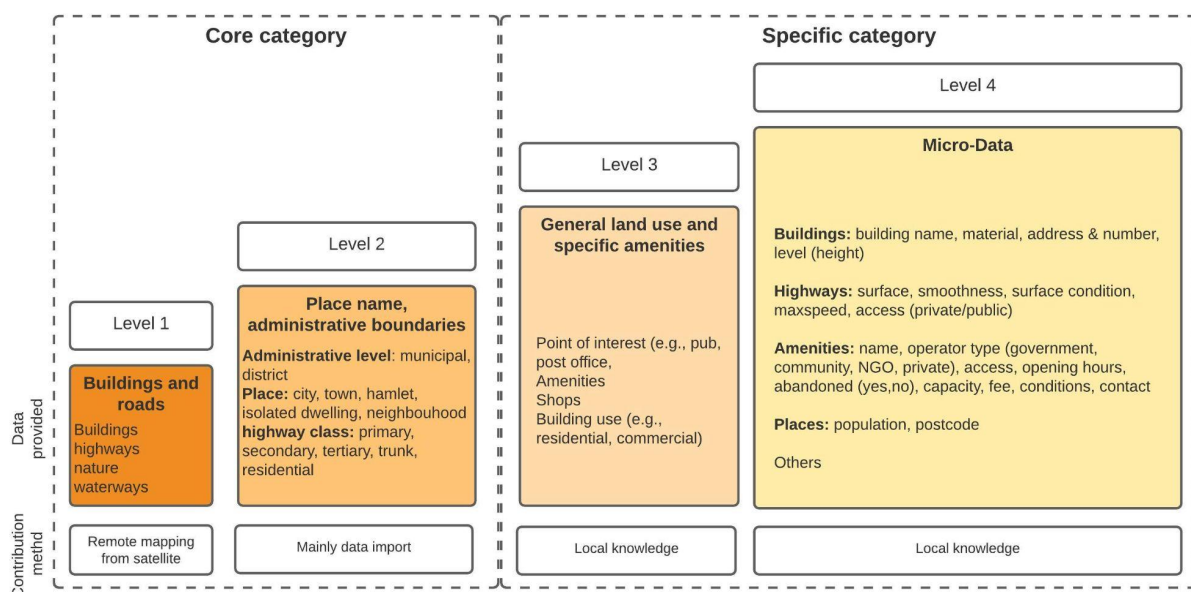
Core category

Specific category

Level 4

Level 3

Micro-Data

General land use and specific amenities

Level 2

Buildings: building name, material, address & number, level (height)

Place name, administrative boundaries

Highways: surface, smoothness, surface condition, maxspeed, access (private/public)

Level 1

Administrative level: municipal, district

Point of interest (e.g., pub, post office, Amenities Shops Building use (e.g., residential, commercial)

Amenities: name, operator type (government, community, NGO, private), access, opening hours, abandoned (yes,no), capacity, fee, conditions, contact

Buildings and roads

Place: city, town, hamlet, isolated dwelling, neighbouhood

Buildings highways nature waterways

highway class: primary, secondary, tertiary, trunk, residential

Places: population, postcode

Others

Data provided

Contribution methd

Remote mapping from satellite

Mainly data import

Local knowledge

Local knowledge